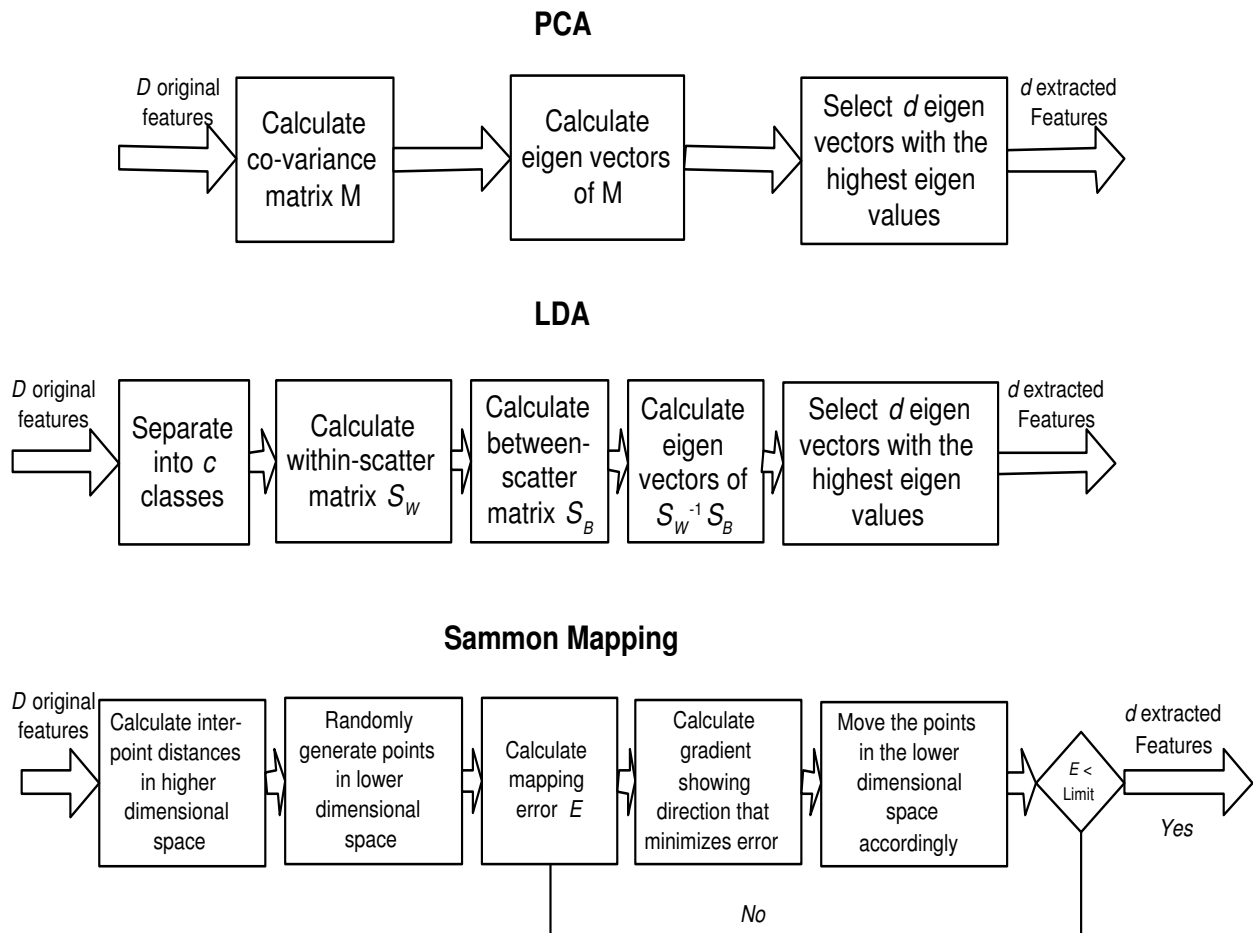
PCA

D original features

Calculate co-variance matrix M

Calculate eigen vectors of M

Select d eigen vectors with the highest eigen values

d extracted Features

LDA

D original features

Separate into c classes

Calculate within-scatter matrix $S_W$

Calculate between-scatter matrix $S_B$

Calculate eigen vectors of $S_W^{-1} S_B$

Select d eigen vectors with the highest eigen values

d extracted Features

Sammon Mapping

D original features

Calculate inter-point distances in higher dimensional space

Randomly generate points in lower dimensional space

Calculate mapping error E

Calculate gradient showing direction that minimizes error

Move the points in the lower dimensional space accordingly

E < Limit

d extracted Features

Yes

No